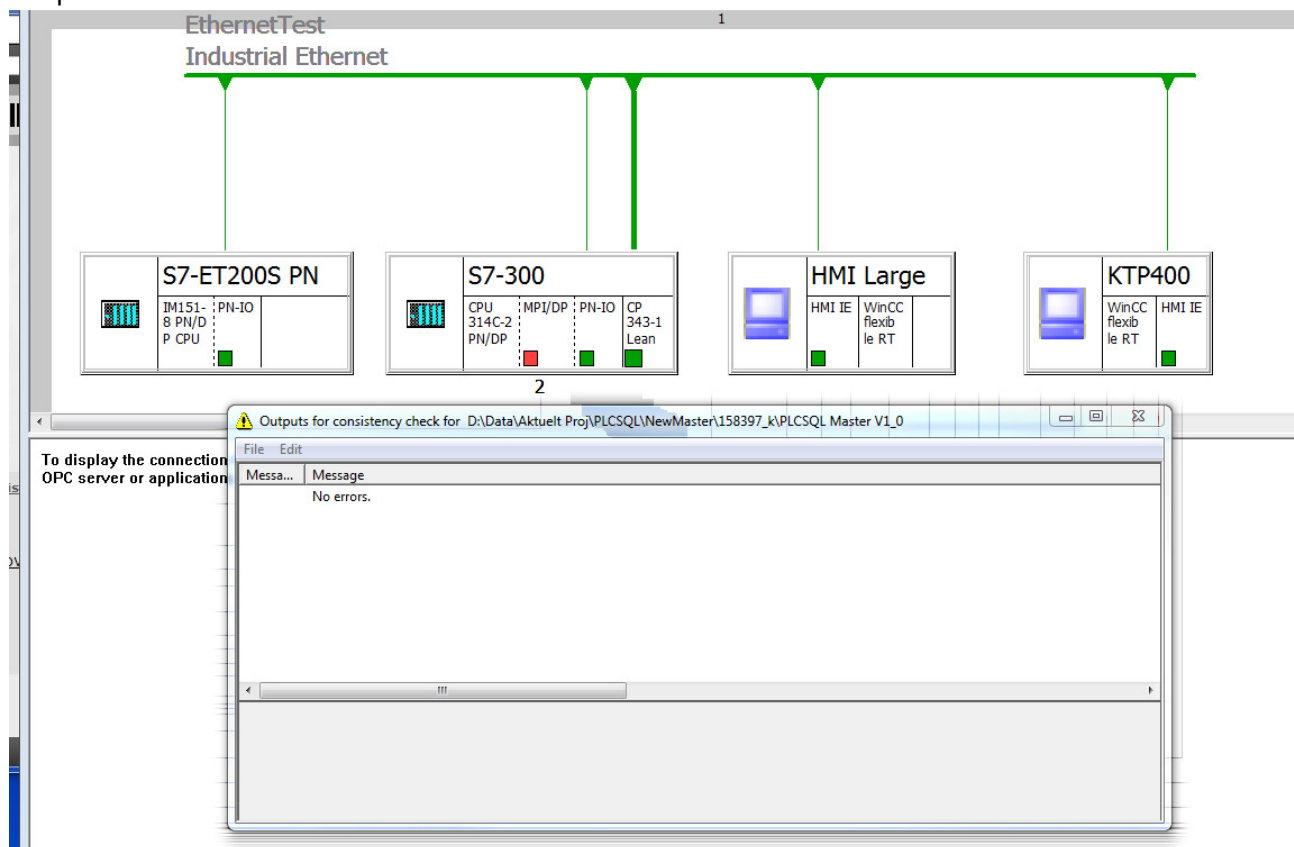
EthernetTest
Industrial Ethernet

1

S7-ET200S PN
IM151-8 PN/DP CPU
PN-IO

S7-300
CPU 314C-2 PN/DP
MPI/DP
PN-IO
CP 343-1 Lean

2

HMI Large
HMI IE
WinCC flexible RT

KTP400
WinCC flexible RT
HMI IE

To display the connection
OPC server or application

Outputs for consistency check for D:\Data\Aktuelt Proj\PLCSQL\NewMaster\158397_k\PLCSQL Master V1_0

File Edit

| Messa... | Message |
|---|---|
| | No errors. |